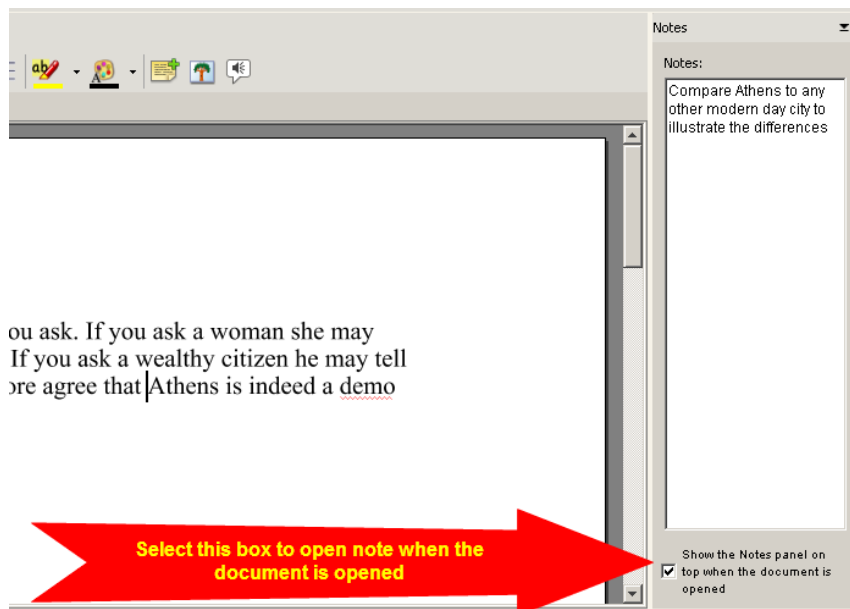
ou ask. If you ask a woman she may
If you ask a wealthy citizen he may tell
ore agree that Athens is indeed a demo

Notes

Notes:

Compare Athens to any other modern day city to illustrate the differences

Select this box to open note when the document is opened

Show the Notes panel on top when the document is opened